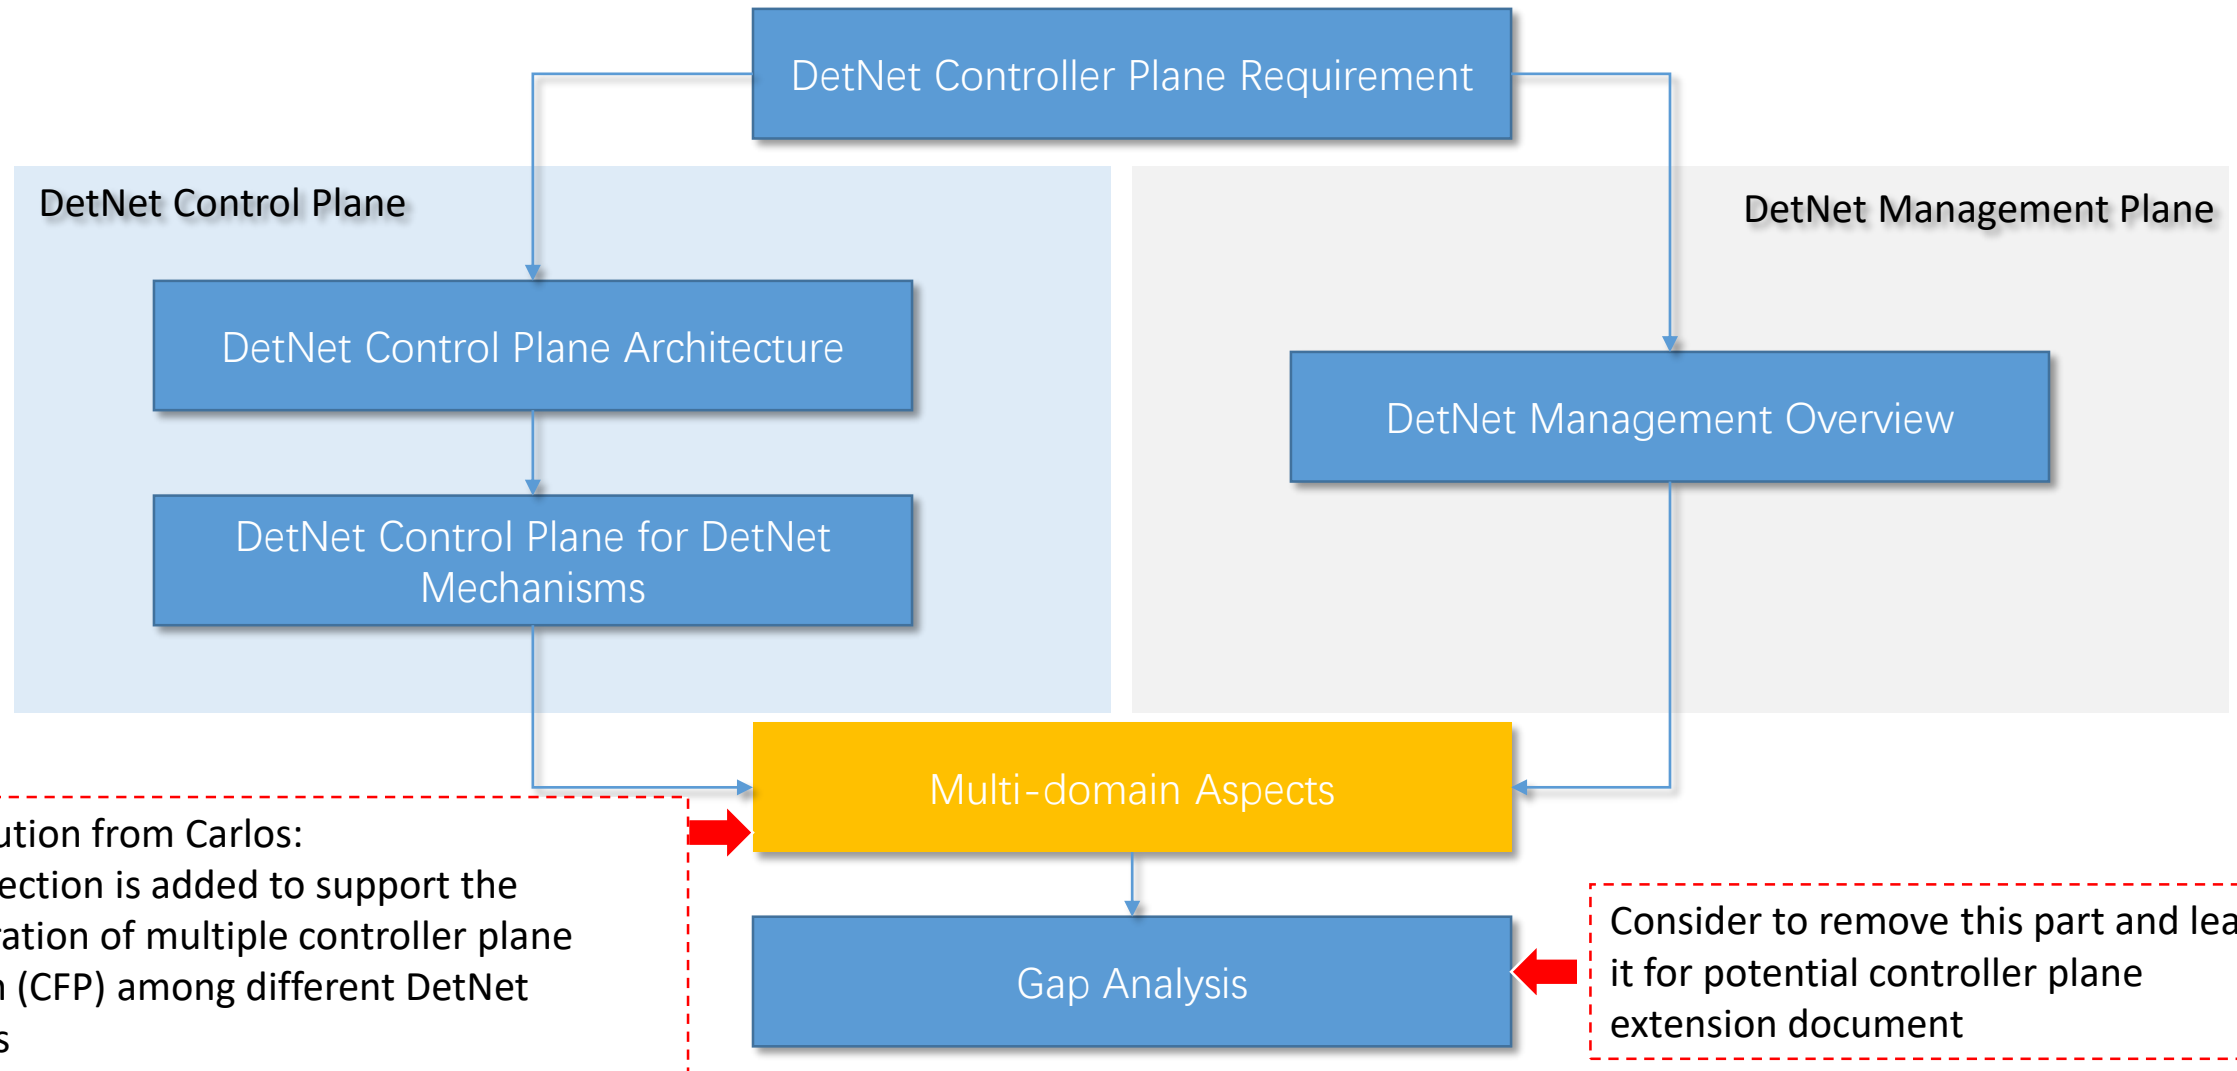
DetNet Controller Plane Requirement

DetNet Control Plane

DetNet Management Plane

DetNet Control Plane Architecture

DetNet Management Overview

DetNet Control Plane for DetNet Mechanisms

Multi-domain Aspects

ution from Carlos: ection is added to support the ration of multiple controller plane n (CFP) among different DetNet s

Gap Analysis

Consider to remove this part and lea it for potential controller plane extension document